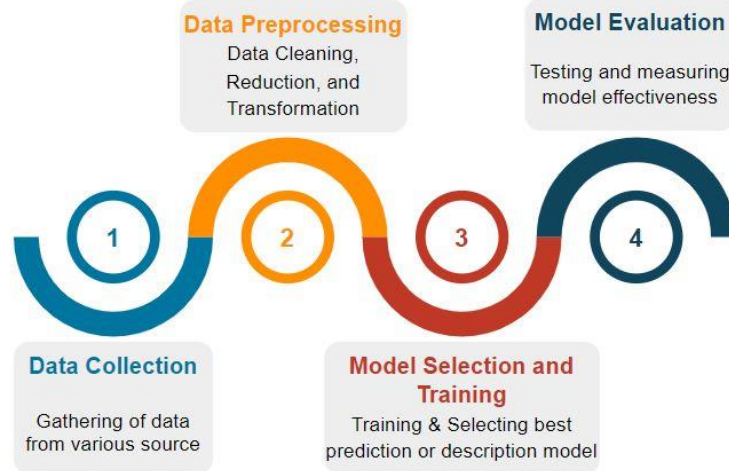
Data Preprocessing
Data Cleaning, Reduction, and Transformation

Model Evaluation
Testing and measuring model effectiveness

1

2

3

4

Data Collection
Gathering of data from various source

Model Selection and Training
Training & Selecting best prediction or description model